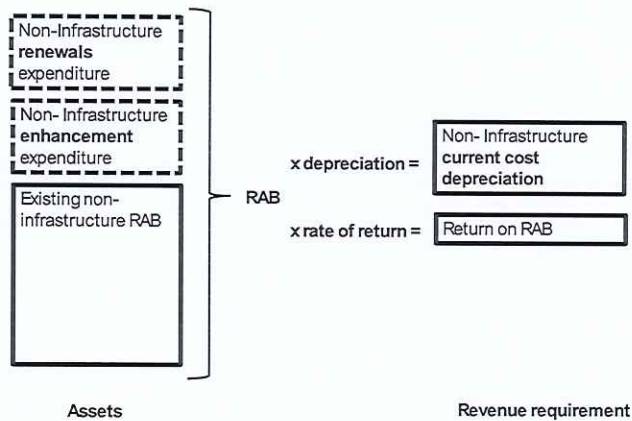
Non-Infrastructure **renewals** expenditure

Non- Infrastructure **enhancement** expenditure

Existing non-infrastructure RAB

RAB

**x depreciation =**

Non- Infrastructure **current cost depreciation**

**x rate of return =**

Return on RAB

Assets

Revenue requirement